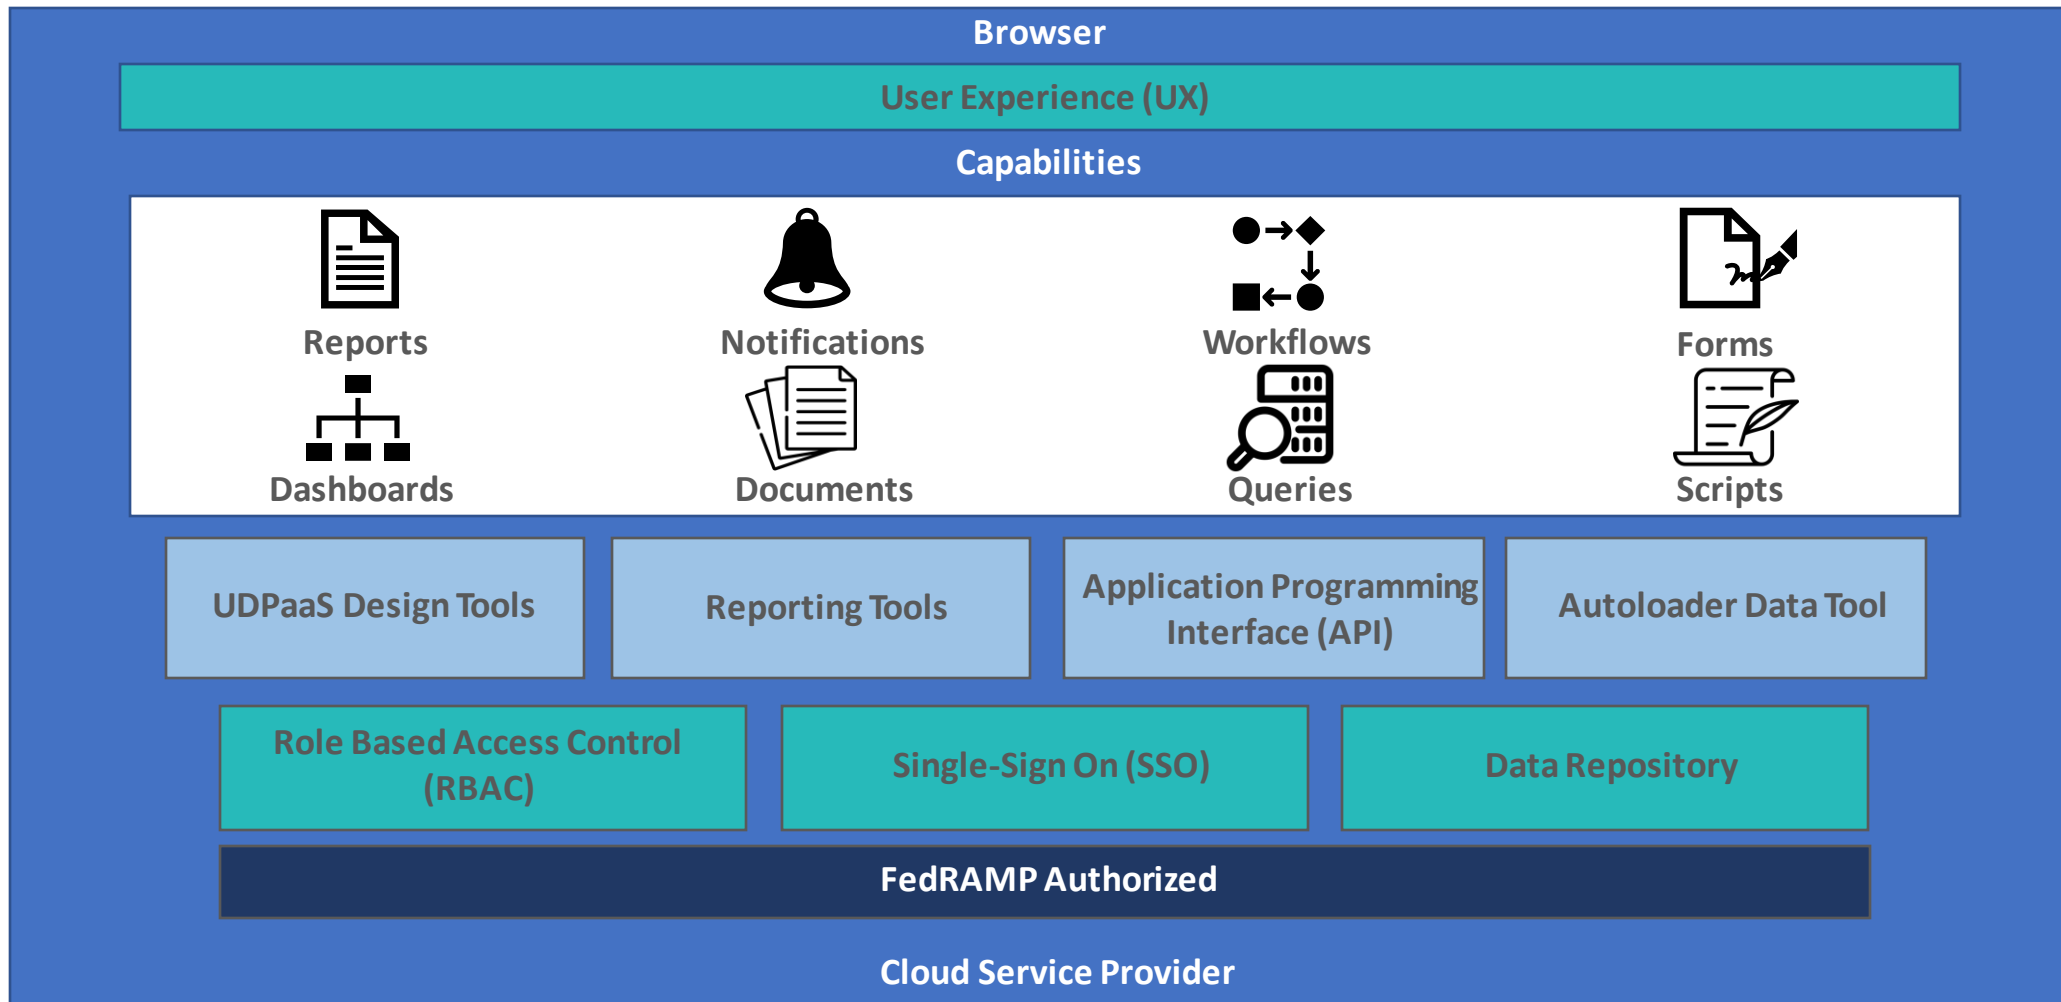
Browser

User Experience (UX)

Capabilities

Reports

Notifications

Workflows

Forms

Dashboards

Documents

Queries

Scripts

UDPaaS Design Tools

Reporting Tools

Application Programming Interface (API)

Autoloader Data Tool

Role Based Access Control (RBAC)

Single-Sign On (SSO)

Data Repository

FedRAMP Authorized

Cloud Service Provider